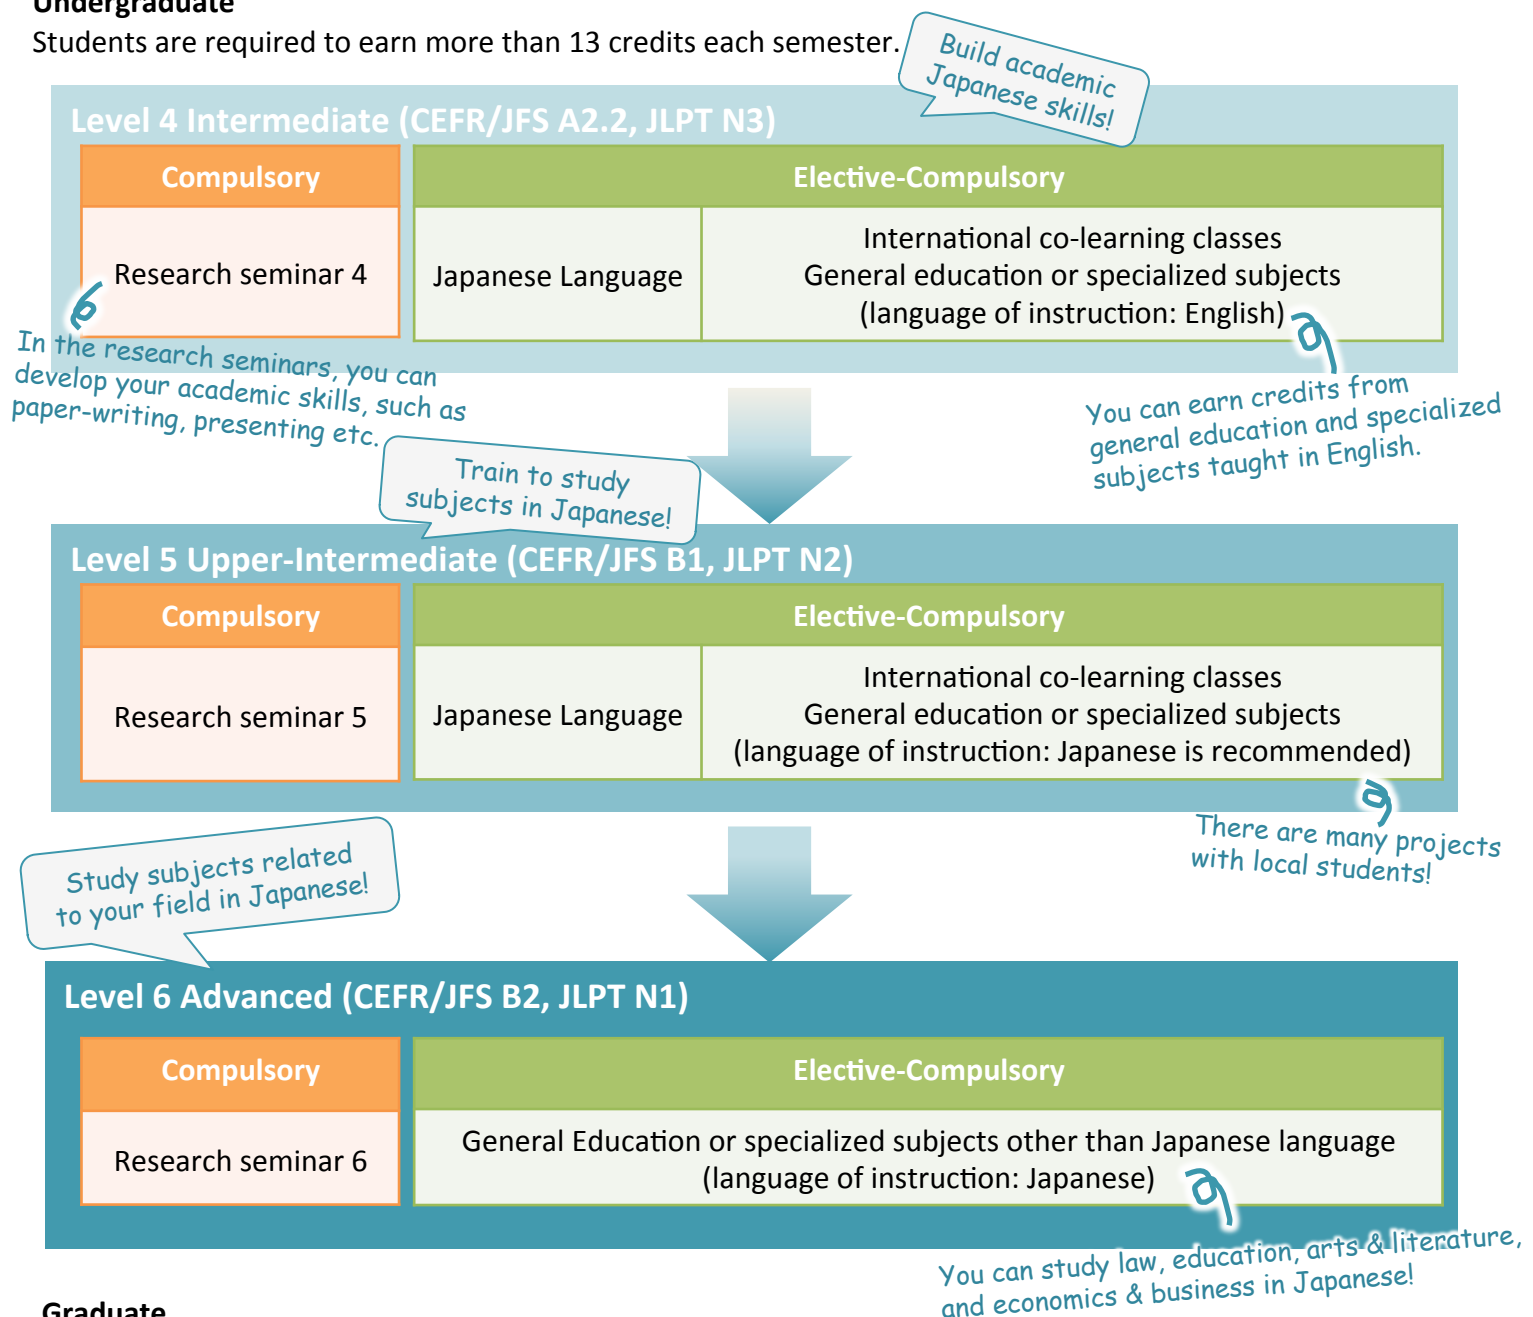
Undergraduate
Students are required to earn more than 13 credits each semester.

Build academic Japanese skills!

Level 4 Intermediate (CEFR/JFS A2.2, JLPT N3)

| Compulsory | Elective-Compulsory | |
|---|---|---|
| Research seminar 4 | Japanese Language | International co-learning classes General education or specialized subjects (language of instruction: English) |

In the research seminars, you can develop your academic skills, such as paper-writing, presenting etc.

You can earn credits from general education and specialized subjects taught in English.

Train to study subjects in Japanese!

Level 5 Upper-Intermediate (CEFR/JFS B1, JLPT N2)

| Compulsory | Elective-Compulsory | |
|---|---|---|
| Research seminar 5 | Japanese Language | International co-learning classes General education or specialized subjects (language of instruction: Japanese is recommended) |

There are many projects with local students!

Study subjects related to your field in Japanese!

Level 6 Advanced (CEFR/JFS B2, JLPT N1)

| Compulsory | Elective-Compulsory |
|---|---|
| Research seminar 6 | General Education or specialized subjects other than Japanese language (language of instruction: Japanese) |

You can study law, education, arts & literature, and economics & business in Japanese!

Graduate